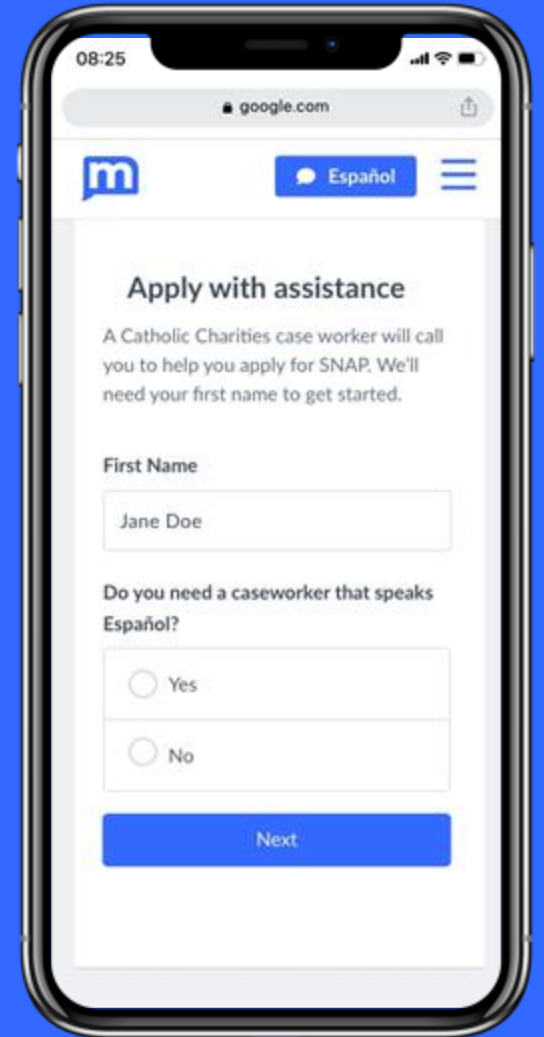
08:25

google.com

m

Español

Apply with assistance

A Catholic Charities case worker will call you to help you apply for SNAP. We'll need your first name to get started.

First Name

Jane Doe

Do you need a caseworker that speaks Español?

Yes

No

Next